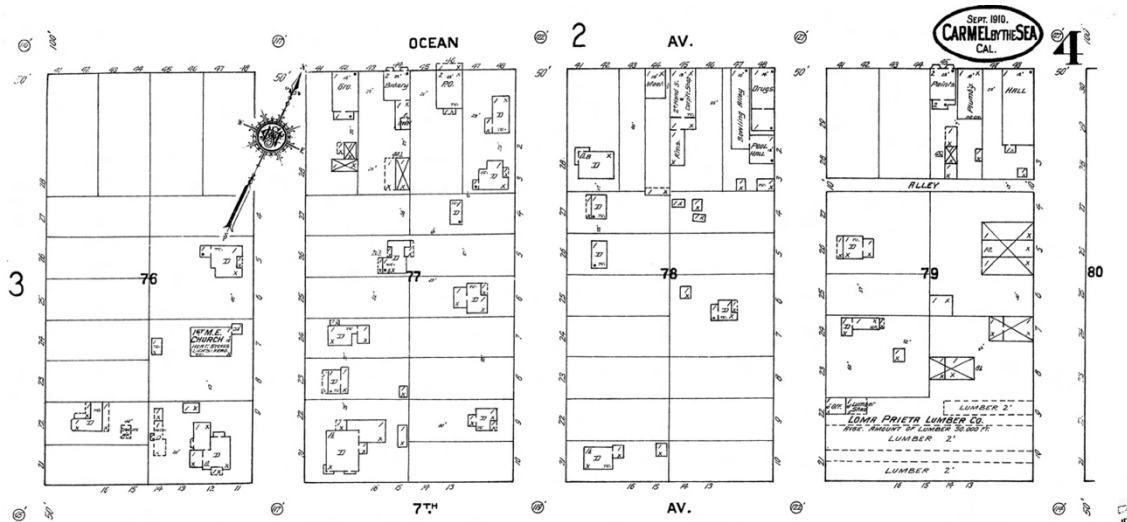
OCEAN
2
AV.
SEPT. 1910.
CARMEL BY THE SEA
CAL.
4
Gro.
Bakery
P.O.
Meat
Drugs
Paints
Plumbg
HALL
Bowling Alley
Pool Hall
ALLEY
3
76
77
78
79
80
1ST M.E. CHURCH
LOMA PRIETA LUMBER Co.
AVGE. AMOUNT OF LUMBER 50,000 FT.
LUMBER 2'
LUMBER 2'
LUMBER 2'
Lumber Shed
7TH
AV.